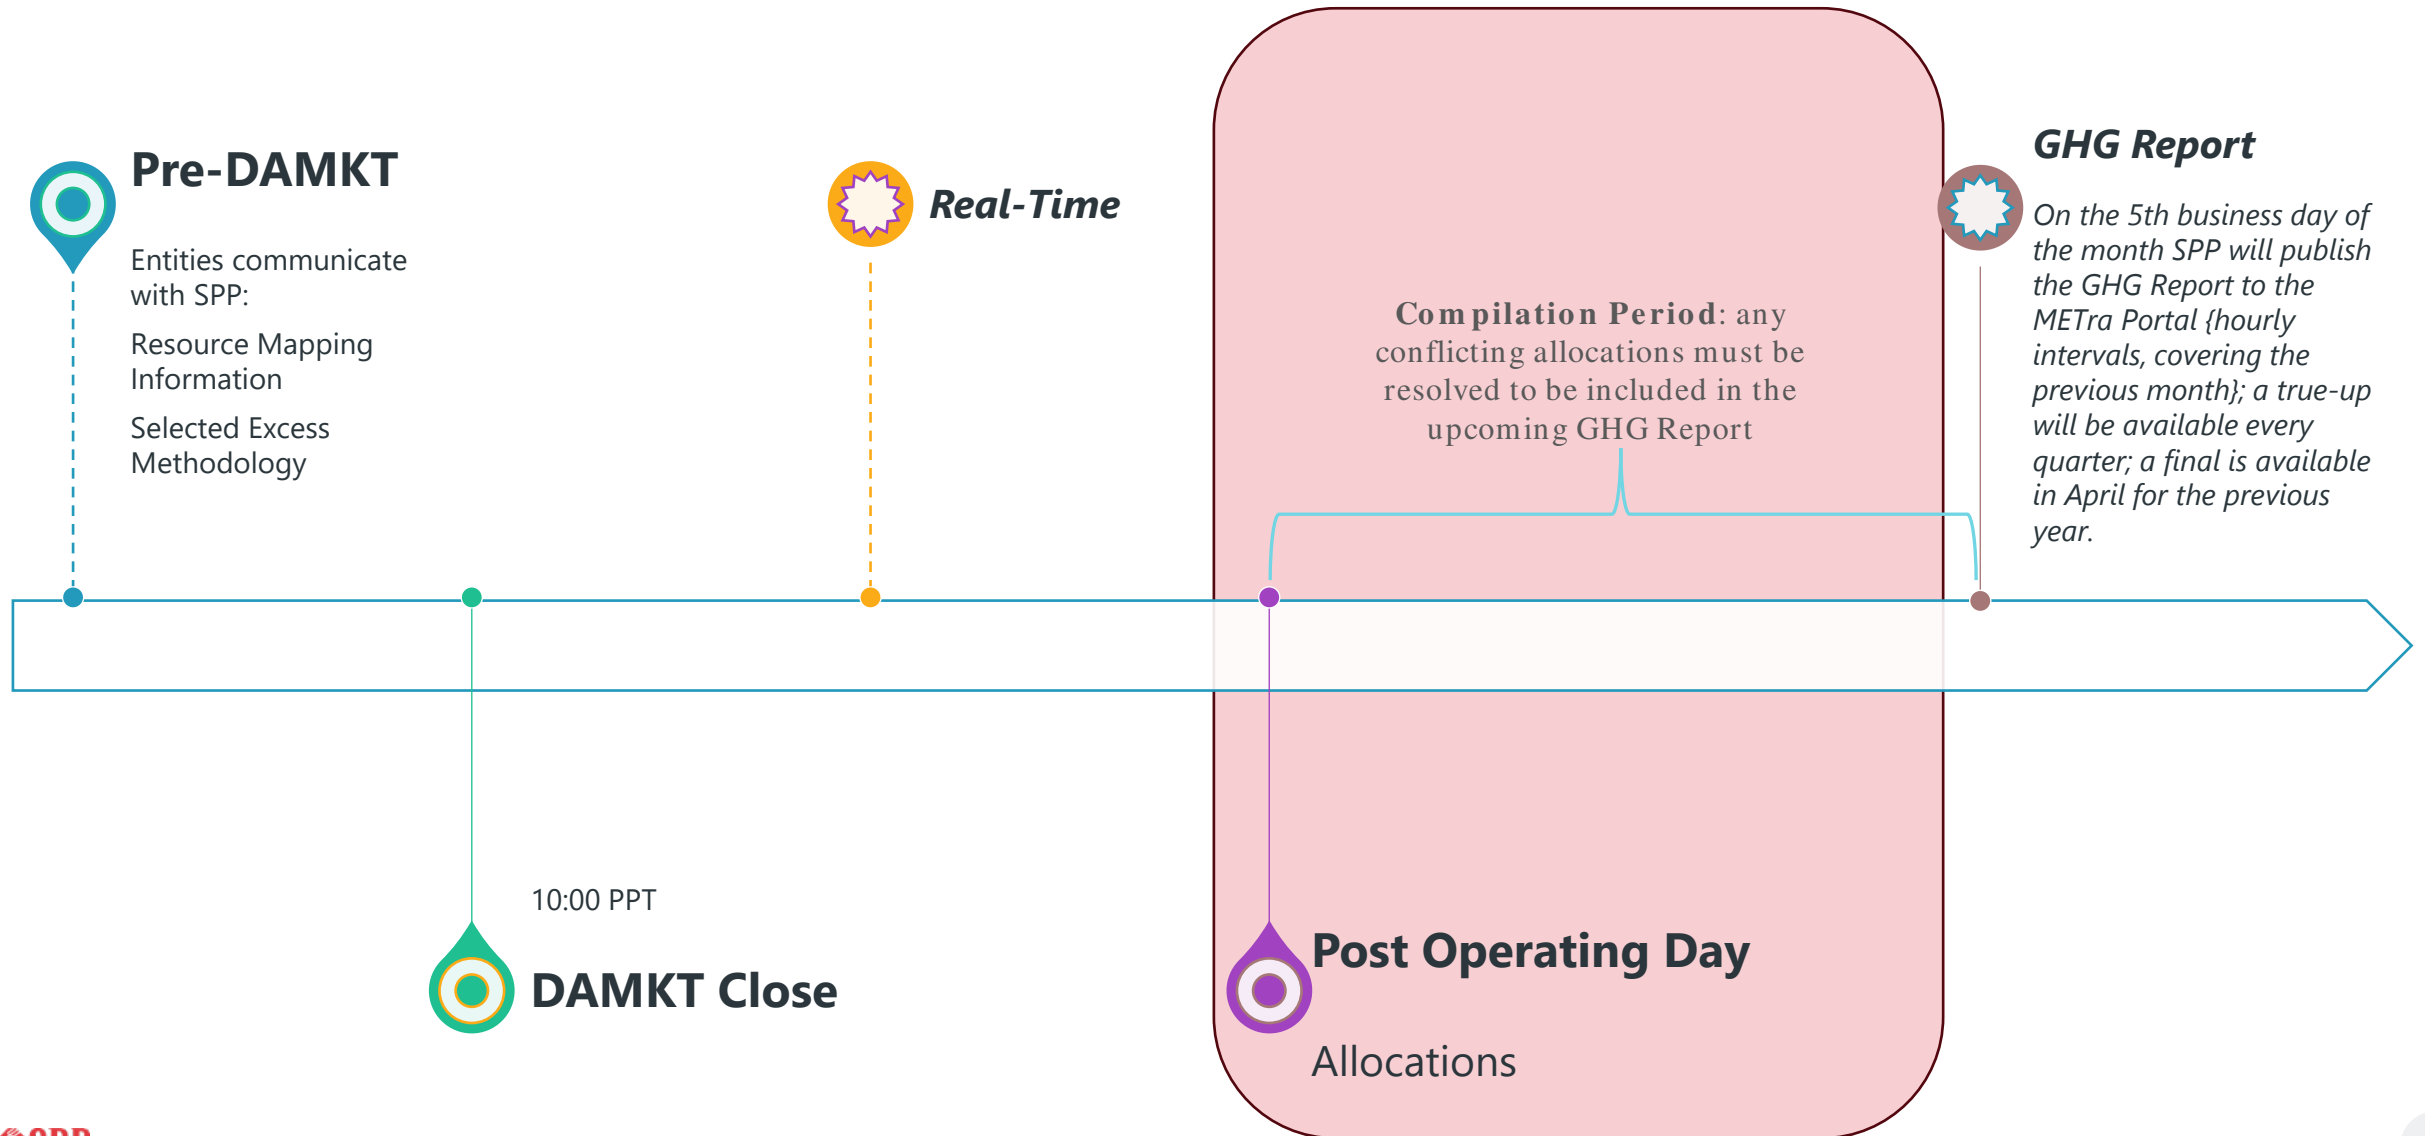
Pre-DAMKT

Entities communicate with SPP:

Resource Mapping Information

Selected Excess Methodology

Real-Time

Compilation Period: any conflicting allocations must be resolved to be included in the upcoming GHG Report

GHG Report

On the 5th business day of the month SPP will publish the GHG Report to the METra Portal {hourly intervals, covering the previous month}; a true-up will be available every quarter; a final is available in April for the previous year.

10:00 PPT

DAMKT Close

Post Operating Day

Allocations

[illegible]